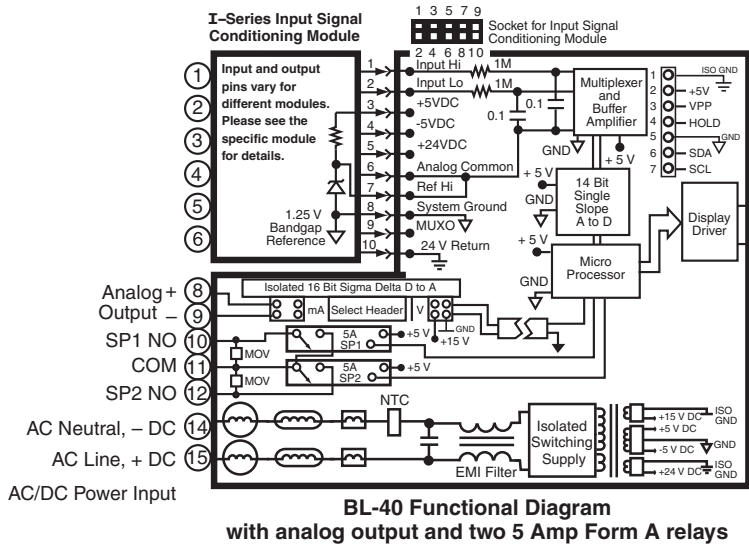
I–Series Input Signal Conditioning Module

1 3 5 7 9

Socket for Input Signal Conditioning Module

2 4 6 8 10

Input and output pins vary for different modules. Please see the specific module for details.

1.25 V Bandgap Reference

1 Input Hi
2 Input Lo
3 +5VDC
4 -5VDC
5 +24VDC
6 Analog Common
7 Ref Hi
8 System Ground
9 MUXO
10 24 V Return

1M
1M
0.1
0.1

Multiplexer and Buffer Amplifier

GND
+ 5 V
+ 5 V

14 Bit Single Slope A to D

GND
+ 5 V

Micro Processor

GND

Display Driver

1 ISO GND
2 +5V
3 VPP
4 HOLD
5 GND
6 SDA
7 SCL

①
②
③
④
⑤
⑥

Analog + ⑧
Output – ⑨

Isolated 16 Bit Sigma Delta D to A

mA Select Header V

GND
+15 V

SP1 NO ⑩
COM ⑪
SP2 NO ⑫

MOV
MOV

5A SP1
+5 V
5A SP2
+5 V

AC Neutral, – DC ⑭
AC Line, + DC ⑮

AC/DC Power Input

NTC

EMI Filter

Isolated Switching Supply

+15 V DC
+5 V DC
ISO GND
-5 V DC
GND
+24 V DC
ISO GND

BL-40 Functional Diagram
with analog output and two 5 Amp Form A relays